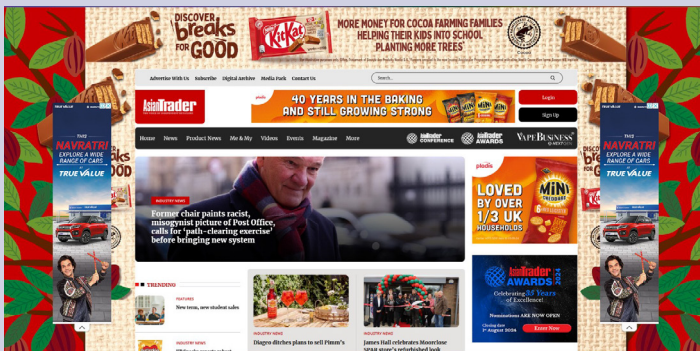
DISCOVER breaks FOR GOOD

KitKat

MORE MONEY FOR COCOA FARMING FAMILIES
HELPING THEIR KIDS INTO SCHOOL
PLANTING MORE TREES*

Advertise With Us Subscribe Digital Archive Media Pack Contact Us

Search...

Asian Trader

pladis

40 YEARS IN THE BAKING AND STILL GROWING STRONG

Login

Sign Up

Home News Product News Me & My Videos Events Magazine More

Asian Trader CONFERENCE

Asian Trader AWARDS

VAPE BUSINESS

INDUSTRY NEWS

Former chair paints racist, misogynist picture of Post Office, calls for 'path-clearing exercise' before bringing new system

pladis

LOVED BY OVER 1/3 UK HOUSEHOLDS

MINI CHEDDARS

TRENDING

FEATURES

New term, new student sales

INDUSTRY NEWS

INDUSTRY NEWS

Diageo ditches plans to sell Pimm's

INDUSTRY NEWS

James Hall celebrates Moorcrose SPAR store's refurbished look

Asian Trader AWARDS 2024

Celebrating 25 Years of Excellence!

Nominations ARE NOW OPEN

Enter Now

THIS NAVRATRI EXPLORE A WIDE RANGE OF CARS

TRUE VALUE

THIS NAVRATRI EXPLORE A WIDE RANGE OF CARS

TRUE VALUE